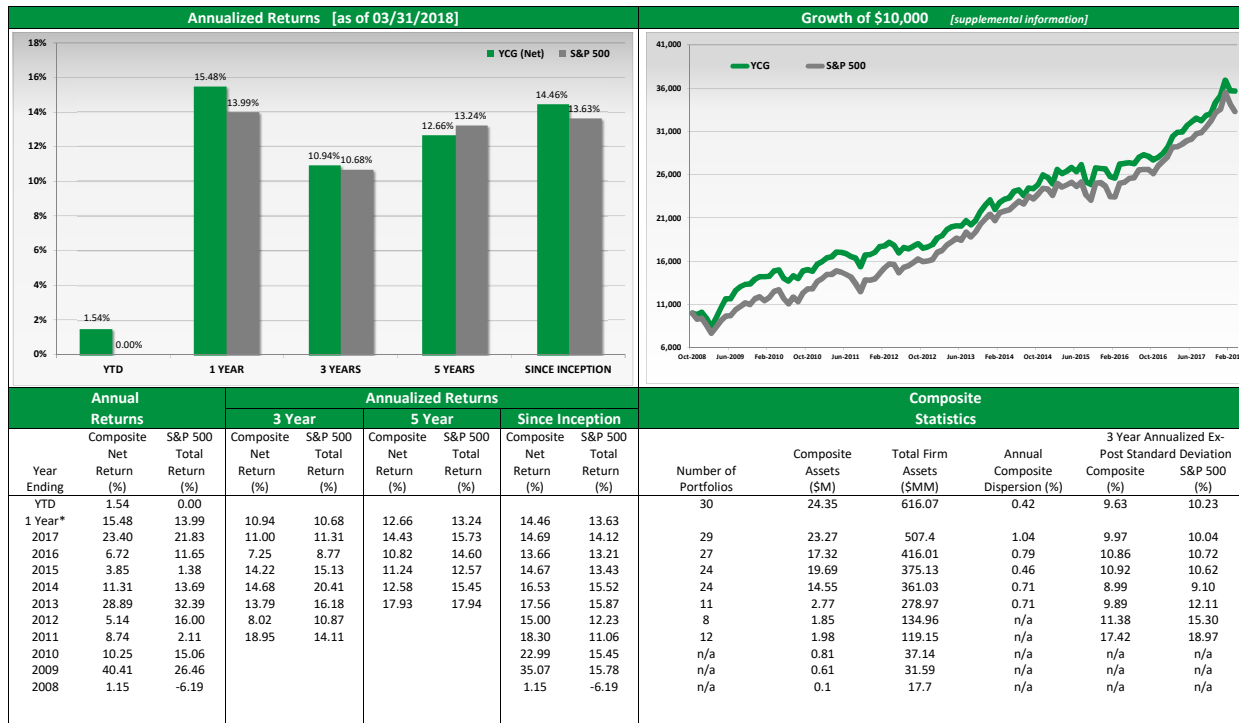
Annualized Returns [as of 03/31/2018]

18%
16%
14%
12%
10%
8%
6%
4%
2%
0%

YCG (Net) S&P 500

1.54% 0.00%
15.48% 13.99%
10.94% 10.68%
12.66% 13.24%
14.46% 13.63%

YTD 1 YEAR 3 YEARS 5 YEARS SINCE INCEPTION

Growth of $10,000 [supplemental information]

41,000
36,000
31,000
26,000
21,000
16,000
11,000
6,000

YCG S&P 500

Oct-2008 Jun-2009 Feb-2010 Oct-2010 Jun-2011 Feb-2012 Oct-2012 Jun-2013 Feb-2014 Oct-2014 Jun-2015 Feb-2016 Oct-2016 Jun-2017 Feb-2018

Annual Returns | Annualized Returns: 3 Year, 5 Year, Since Inception | Composite Statistics

| Year Ending | Composite Net Return (%) | S&P 500 Total Return (%) | 3 Year Composite Net Return (%) | 3 Year S&P 500 Total Return (%) | 5 Year Composite Net Return (%) | 5 Year S&P 500 Total Return (%) | Since Inception Composite Net Return (%) | Since Inception S&P 500 Total Return (%) | Number of Portfolios | Composite Assets ($M) | Total Firm Assets ($MM) | Annual Composite Dispersion (%) | 3 Year Annualized Ex-Post Standard Deviation Composite (%) | 3 Year Annualized Ex-Post Standard Deviation S&P 500 (%) |
|---|---|---|---|---|---|---|---|---|---|---|---|---|---|---|
| YTD | 1.54 | 0.00 | | | | | | | 30 | 24.35 | 616.07 | 0.42 | 9.63 | 10.23 |
| 1 Year* | 15.48 | 13.99 | 10.94 | 10.68 | 12.66 | 13.24 | 14.46 | 13.63 | | | | | | |
| 2017 | 23.40 | 21.83 | 11.00 | 11.31 | 14.43 | 15.73 | 14.69 | 14.12 | 29 | 23.27 | 507.4 | 1.04 | 9.97 | 10.04 |
| 2016 | 6.72 | 11.65 | 7.25 | 8.77 | 10.82 | 14.60 | 13.66 | 13.21 | 27 | 17.32 | 416.01 | 0.79 | 10.86 | 10.72 |
| 2015 | 3.85 | 1.38 | 14.22 | 15.13 | 11.24 | 12.57 | 14.67 | 13.43 | 24 | 19.69 | 375.13 | 0.46 | 10.92 | 10.62 |
| 2014 | 11.31 | 13.69 | 14.68 | 20.41 | 12.58 | 15.45 | 16.53 | 15.52 | 24 | 14.55 | 361.03 | 0.71 | 8.99 | 9.10 |
| 2013 | 28.89 | 32.39 | 13.79 | 16.18 | 17.93 | 17.94 | 17.56 | 15.87 | 11 | 2.77 | 278.97 | 0.71 | 9.89 | 12.11 |
| 2012 | 5.14 | 16.00 | 8.02 | 10.87 | | | 15.00 | 12.23 | 8 | 1.85 | 134.96 | n/a | 11.38 | 15.30 |
| 2011 | 8.74 | 2.11 | 18.95 | 14.11 | | | 18.30 | 11.06 | 12 | 1.98 | 119.15 | n/a | 17.42 | 18.97 |
| 2010 | 10.25 | 15.06 | | | | | 22.99 | 15.45 | n/a | 0.81 | 37.14 | n/a | n/a | n/a |
| 2009 | 40.41 | 26.46 | | | | | 35.07 | 15.78 | n/a | 0.61 | 31.59 | n/a | n/a | n/a |
| 2008 | 1.15 | -6.19 | | | | | 1.15 | -6.19 | n/a | 0.1 | 17.7 | n/a | n/a | n/a |